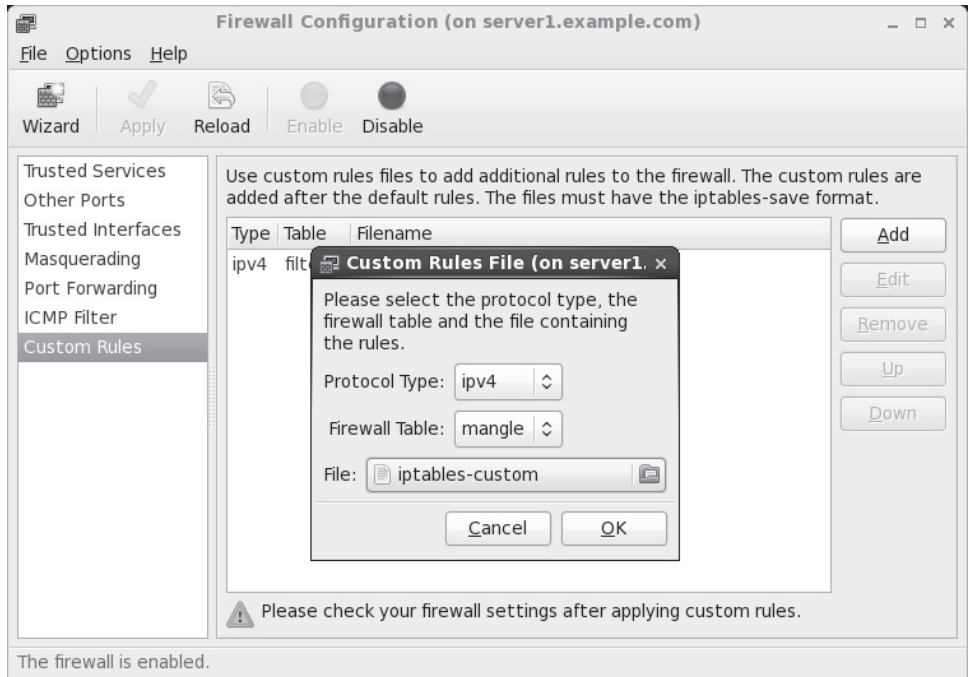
Firewall Configuration (on server1.example.com)

File Options Help

Wizard Apply Reload Enable Disable

Trusted Services
Other Ports
Trusted Interfaces
Masquerading
Port Forwarding
ICMP Filter
Custom Rules

Use custom rules files to add additional rules to the firewall. The custom rules are added after the default rules. The files must have the iptables-save format.

| Type | Table | Filename |
|---|---|---|
| ipv4 | filt | |

Add
Edit
Remove
Up
Down

Custom Rules File (on server1.

Please select the protocol type, the firewall table and the file containing the rules.

Protocol Type: ipv4

Firewall Table: mangle

File: iptables-custom

Cancel OK

Please check your firewall settings after applying custom rules.

The firewall is enabled.